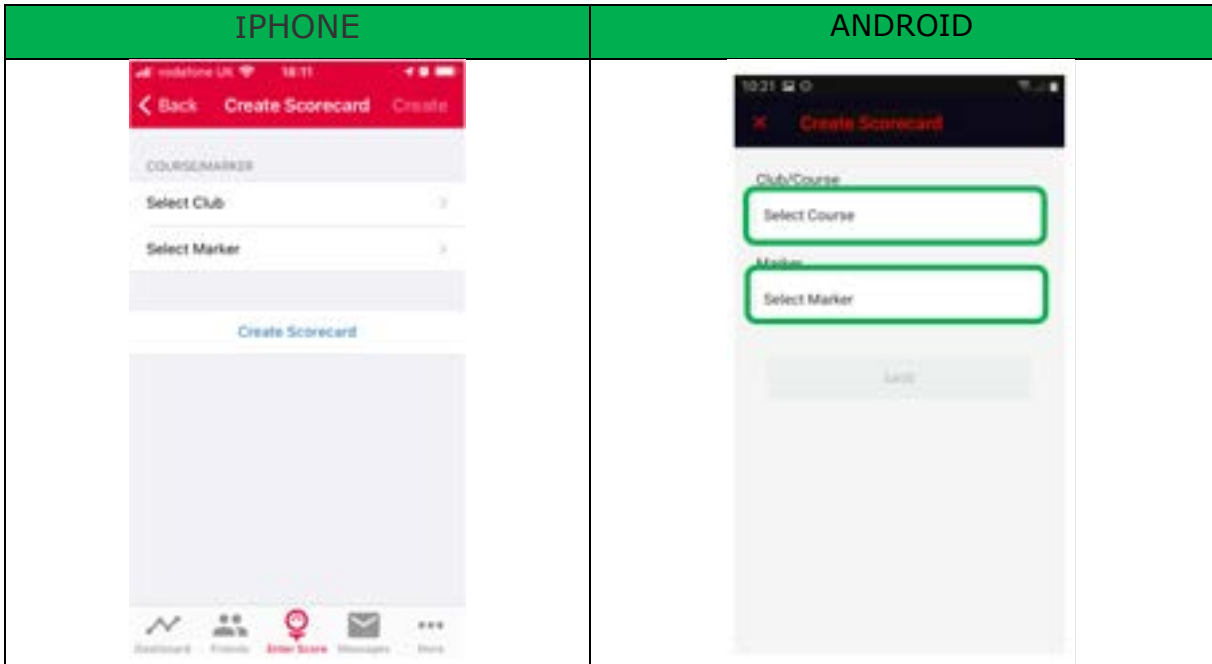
| IPHONE | ANDROID |
|---|---|
| vodafone UK 18:11 < Back Create Scorecard Create COURSE/MARKER Select Club Select Marker Create Scorecard Dashboard Friends Enter Score Messages More | 10:21 × Create Scorecard Club/Course Select Course Marker Select Marker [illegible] |